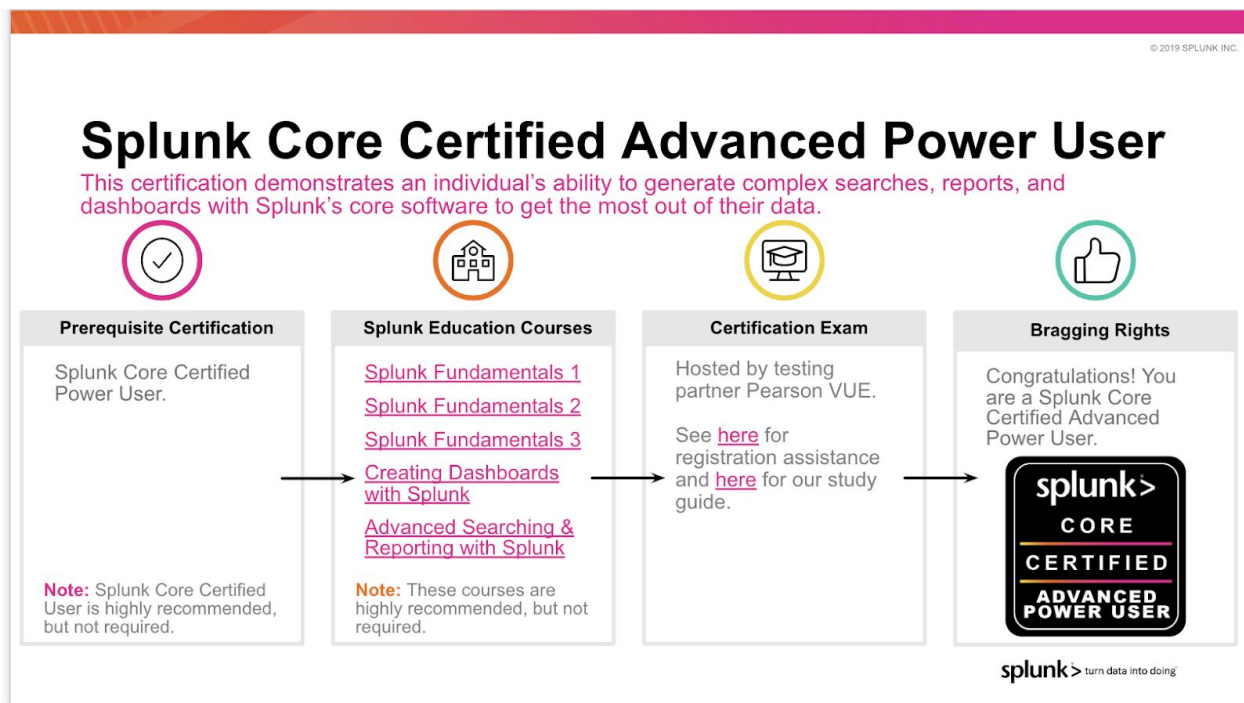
© 2019 SPLUNK INC.

Splunk Core Certified Advanced Power User

This certification demonstrates an individual's ability to generate complex searches, reports, and dashboards with Splunk's core software to get the most out of their data.

Prerequisite Certification

Splunk Core Certified Power User.

Note: Splunk Core Certified User is highly recommended, but not required.

Splunk Education Courses

Splunk Fundamentals 1

Splunk Fundamentals 2

Splunk Fundamentals 3

Creating Dashboards with Splunk

Advanced Searching & Reporting with Splunk

Note: These courses are highly recommended, but not required.

Certification Exam

Hosted by testing partner Pearson VUE.

See here for registration assistance and here for our study guide.

Bragging Rights

Congratulations! You are a Splunk Core Certified Advanced Power User.

splunk>
CORE
CERTIFIED
ADVANCED POWER USER

splunk> turn data into doing